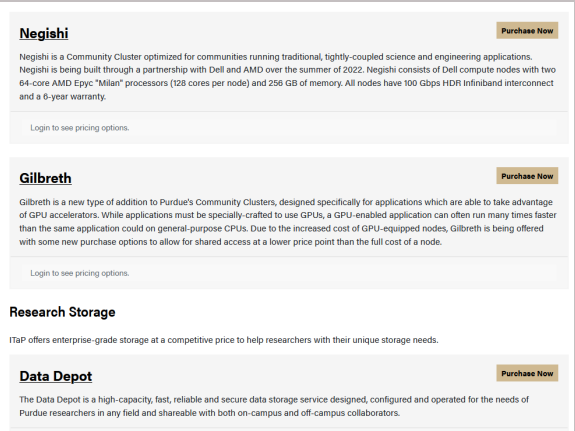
Negishi

Purchase Now

Negishi is a Community Cluster optimized for communities running traditional, tightly-coupled science and engineering applications. Negishi is being built through a partnership with Dell and AMD over the summer of 2022. Negishi consists of Dell compute nodes with two 64-core AMD Epyc "Milan" processors (128 cores per node) and 256 GB of memory. All nodes have 100 Gbps HDR Infiniband interconnect and a 6-year warranty.

Login to see pricing options.

Gilbreth

Purchase Now

Gilbreth is a new type of addition to Purdue's Community Clusters, designed specifically for applications which are able to take advantage of GPU accelerators. While applications must be specially-crafted to use GPUs, a GPU-enabled application can often run many times faster than the same application could on general-purpose CPUs. Due to the increased cost of GPU-equipped nodes, Gilbreth is being offered with some new purchase options to allow for shared access at a lower price point than the full cost of a node.

Login to see pricing options.

Research Storage

ITaP offers enterprise-grade storage at a competitive price to help researchers with their unique storage needs.

Data Depot

Purchase Now

The Data Depot is a high-capacity, fast, reliable and secure data storage service designed, configured and operated for the needs of Purdue researchers in any field and shareable with both on-campus and off-campus collaborators.